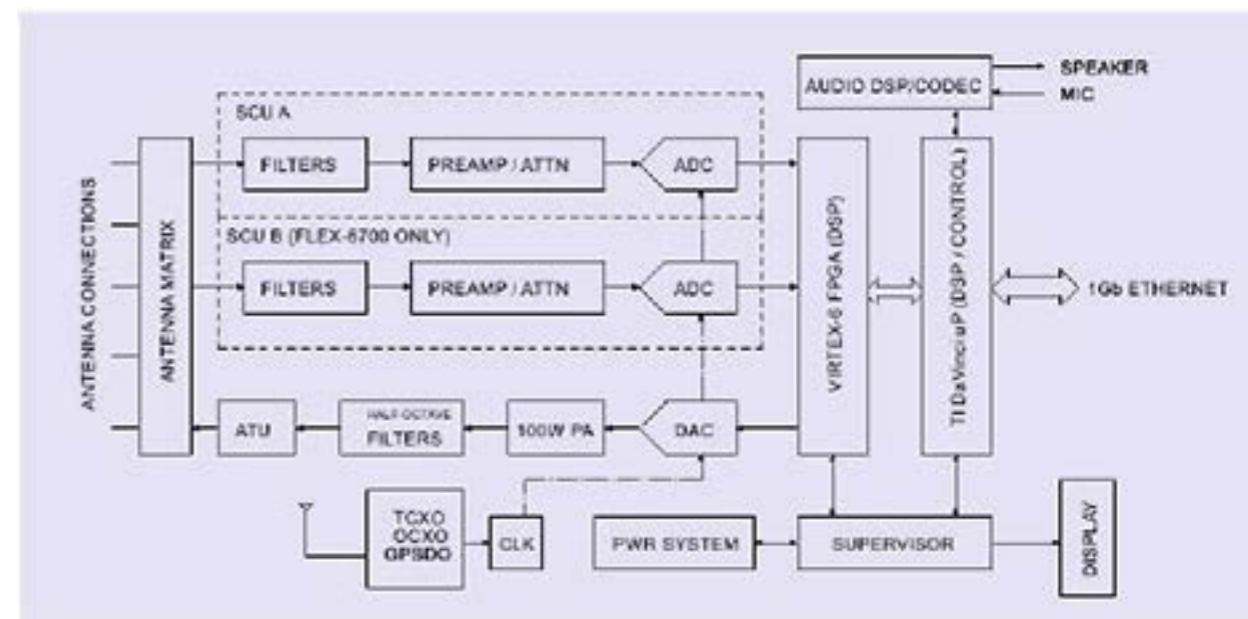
AUDIO DSP/CODEC
SPEAKER
MIC
SCU A
FILTERS
PREAMP / ATTN
ADC
SCU B (FLEX-6700 ONLY)
FILTERS
PREAMP / ATTN
ADC
ANTENNA CONNECTIONS
ANTENNA MATRIX
VIRTEX-6 FPGA (DSP)
TI DaVinci uP (DSP / CONTROL)
1Gb ETHERNET
ATU
HALF OCTAVE
FILTERS
100W PA
DAC
TCXO
OCXO
GPSDO
CLK
PWR SYSTEM
SUPERVISOR
DISPLAY